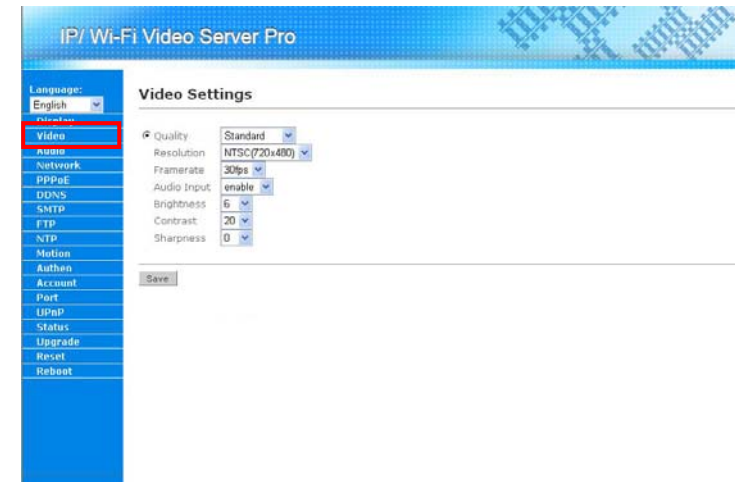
IP/ Wi-Fi Video Server Pro

Language:
English

Display
Video
Audio
Network
PPPoE
DDNS
SMTP
FTP
NTP
Motion
Authen
Account
Port
UPnP
Status
Upgrade
Reset
Reboot

Video Settings

Quality Standard
Resolution NTSC(720x480)
Framerate 30fps
Audio Input enable
Brightness 6
Contrast 20
Sharpness 0

Save